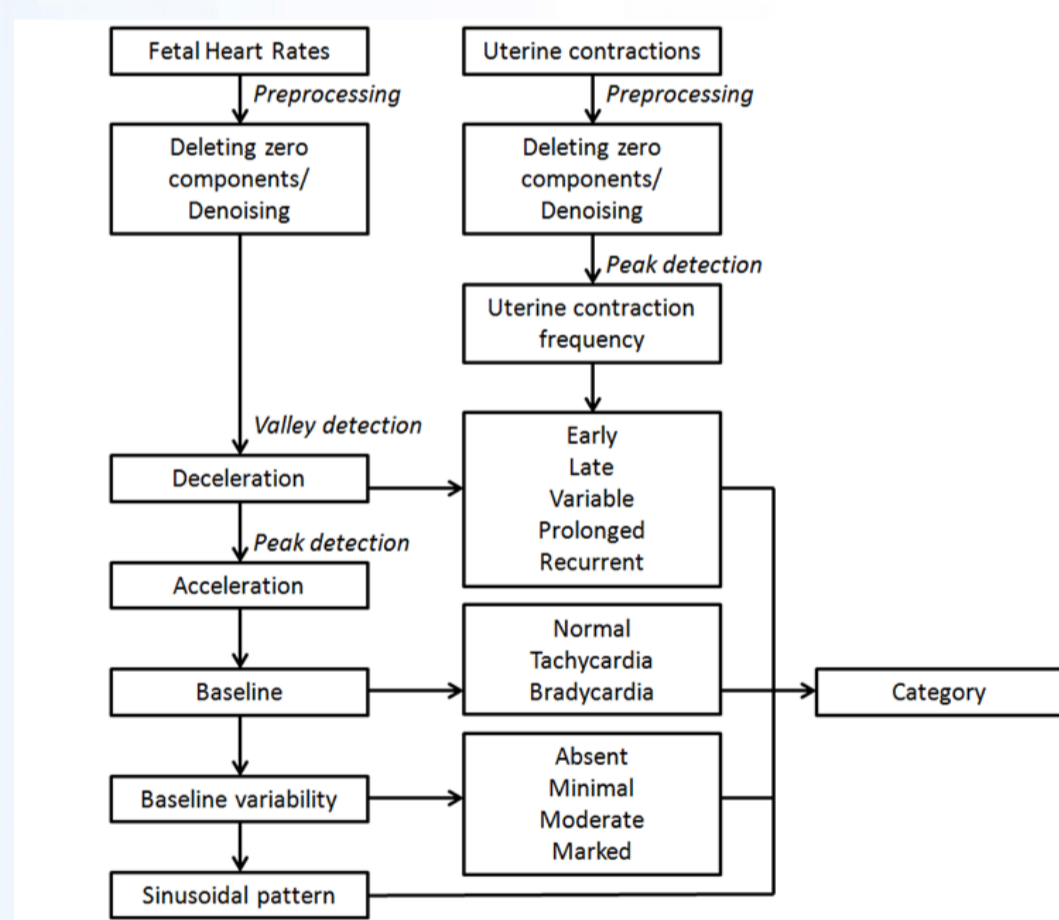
Fetal Heart Rates

Preprocessing

Deleting zero components/ Denoising

Uterine contractions

Preprocessing

Deleting zero components/ Denoising

Peak detection

Uterine contraction frequency

Valley detection

Deceleration

Early
Late
Variable
Prolonged
Recurrent

Peak detection

Acceleration

Baseline

Normal
Tachycardia
Bradycardia

Category

Baseline variability

Absent
Minimal
Moderate
Marked

Sinusoidal pattern